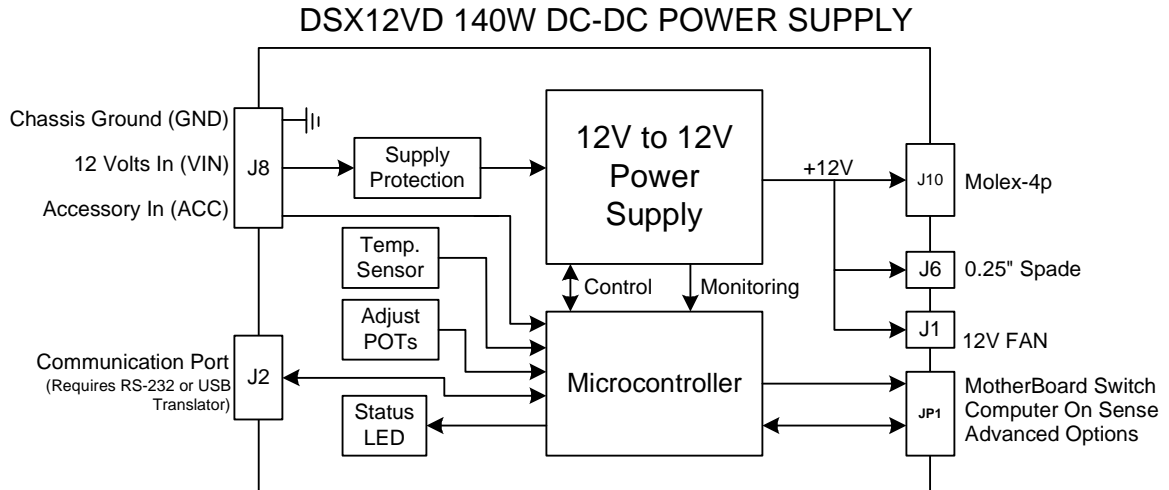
DSX12VD 140W DC-DC POWER SUPPLY

Chassis Ground (GND)
12 Volts In (VIN)
Accessory In (ACC)

J8

Supply Protection

12V to 12V Power Supply

+12V

J10

Molex-4p

Temp. Sensor

Adjust POTs

Control

Monitoring

J6

0.25" Spade

J1

12V FAN

Communication Port
(Requires RS-232 or USB Translator)

J2

Microcontroller

JP1

MotherBoard Switch
Computer On Sense
Advanced Options

Status LED